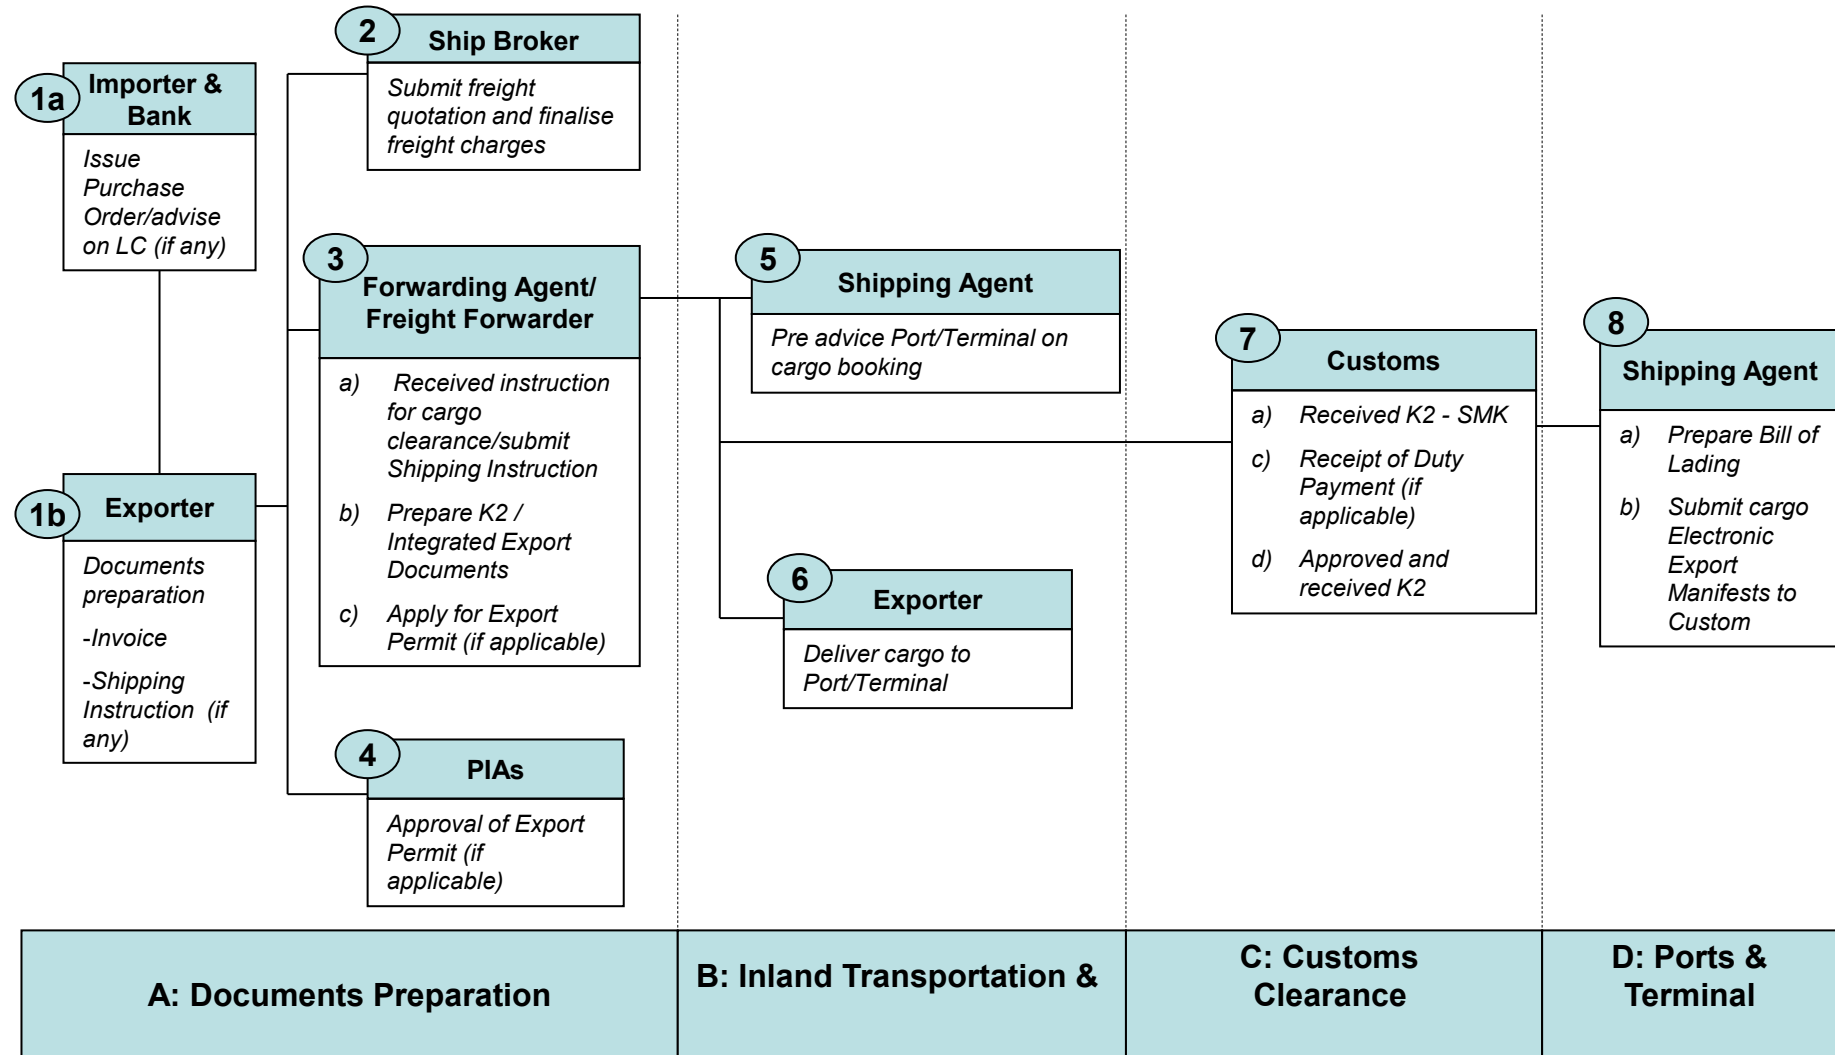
1a Importer & Bank

Issue Purchase Order/advise on LC (if any)

1b Exporter

Documents preparation

-Invoice

-Shipping Instruction (if any)

2 Ship Broker

Submit freight quotation and finalise freight charges

3 Forwarding Agent/ Freight Forwarder

a) Received instruction for cargo clearance/submit Shipping Instruction

b) Prepare K2 / Integrated Export Documents

c) Apply for Export Permit (if applicable)

4 PIAs

Approval of Export Permit (if applicable)

5 Shipping Agent

Pre advice Port/Terminal on cargo booking

6 Exporter

Deliver cargo to Port/Terminal

7 Customs

a) Received K2 - SMK

c) Receipt of Duty Payment (if applicable)

d) Approved and received K2

8 Shipping Agent

a) Prepare Bill of Lading

b) Submit cargo Electronic Export Manifests to Custom

A: Documents Preparation

B: Inland Transportation &

C: Customs Clearance

D: Ports & Terminal